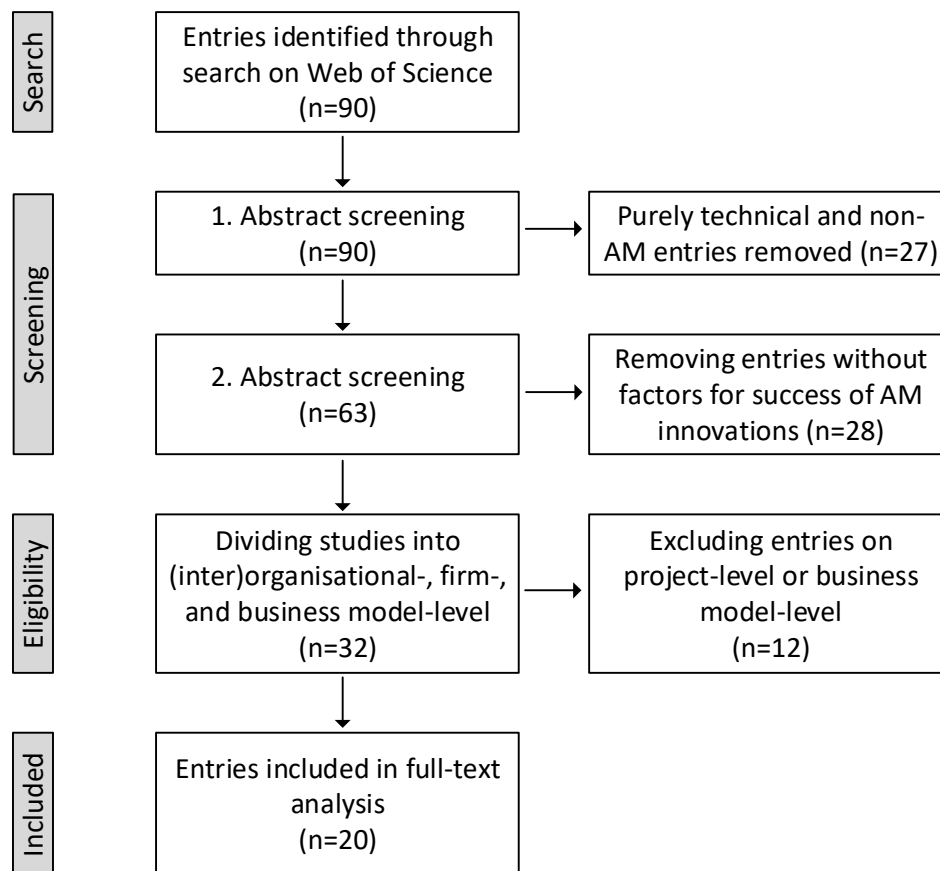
Search

Entries identified through search on Web of Science (n=90)

Screening

1. Abstract screening (n=90)

Purely technical and non-AM entries removed (n=27)

2. Abstract screening (n=63)

Removing entries without factors for success of AM innovations (n=28)

Eligibility

Dividing studies into (inter)organisational-, firm-, and business model-level (n=32)

Excluding entries on project-level or business model-level (n=12)

Included

Entries included in full-text analysis (n=20)